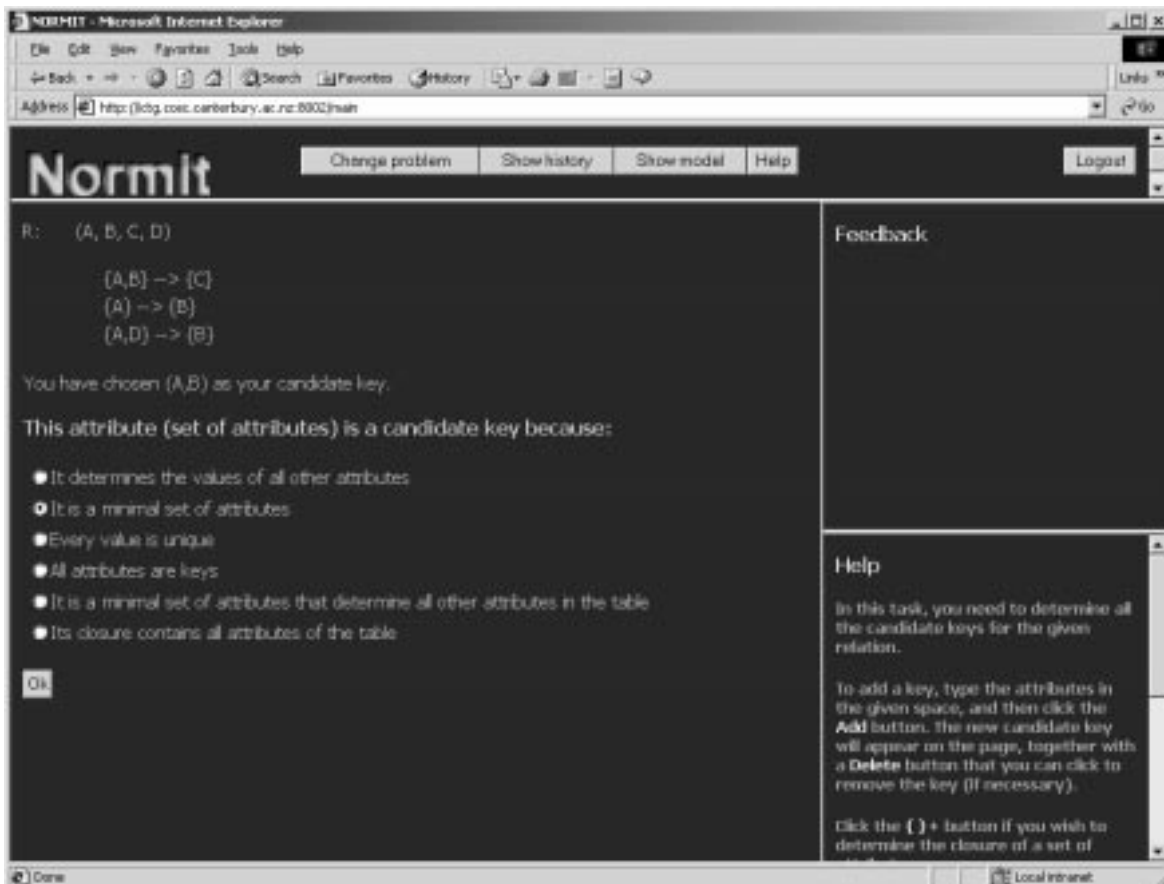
NORMIT - Microsoft Internet Explorer

File Edit View Favorites Tools Help

Back Search Favorites History

Address http://ictg.cosc.canterbury.ac.nz:8002/main Go Links

NormIt

Change problem | Show history | Show model | Help

Logout

R: (A, B, C, D)

{A,B} --> {C}
{A} --> {B}
{A,D} --> {B}

You have chosen {A,B} as your candidate key.

This attribute (set of attributes) is a candidate key because:

It determines the values of all other attributes

It is a minimal set of attributes

Every value is unique

All attributes are keys

It is a minimal set of attributes that determine all other attributes in the table

Its closure contains all attributes of the table

Ok

Feedback

Help

In this task, you need to determine all the candidate keys for the given relation.

To add a key, type the attributes in the given space, and then click the **Add** button. the new candidate key will appear on the page, together with a **Delete** button that you can click to remove the key (if necessary).

Click the **{ }+** button if you wish to determine the closure of a set of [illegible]

Done

Local intranet